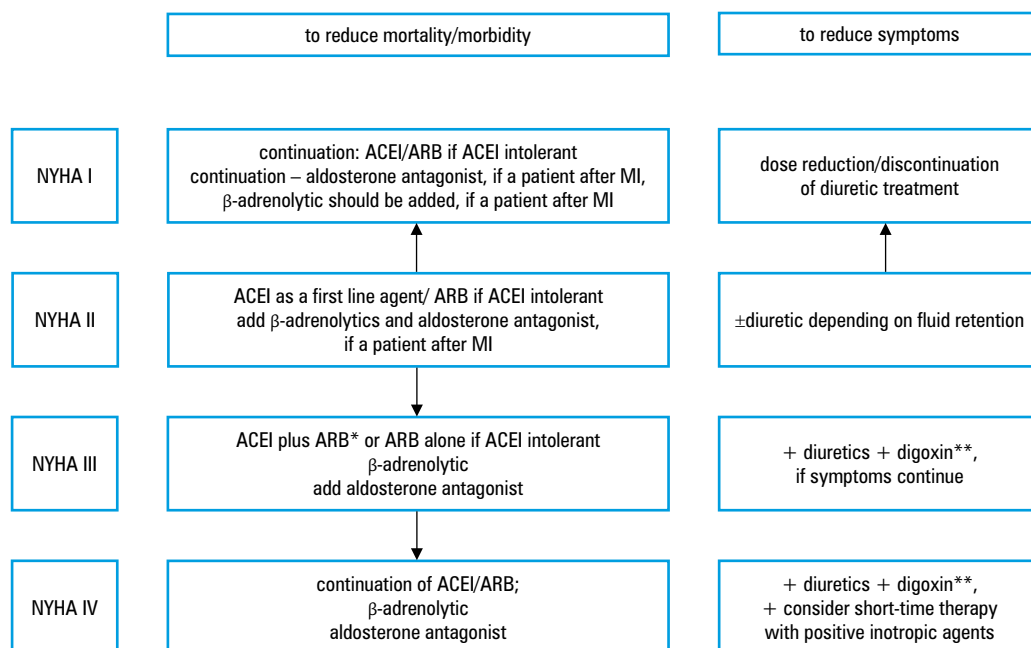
to reduce mortality/morbidity

to reduce symptoms

NYHA I

continuation: ACEI/ARB if ACEI intolerant continuation – aldosterone antagonist, if a patient after MI, β-adrenolytic should be added, if a patient after MI

dose reduction/discontinuation of diuretic treatment

NYHA II

ACEI as a first line agent/ ARB if ACEI intolerant add β-adrenolytics and aldosterone antagonist, if a patient after MI

±diuretic depending on fluid retention

NYHA III

ACEI plus ARB* or ARB alone if ACEI intolerant β-adrenolytic add aldosterone antagonist

+ diuretics + digoxin**, if symptoms continue

NYHA IV

continuation of ACEI/ARB; β-adrenolytic aldosterone antagonist

+ diuretics + digoxin**, + consider short-time therapy with positive inotropic agents